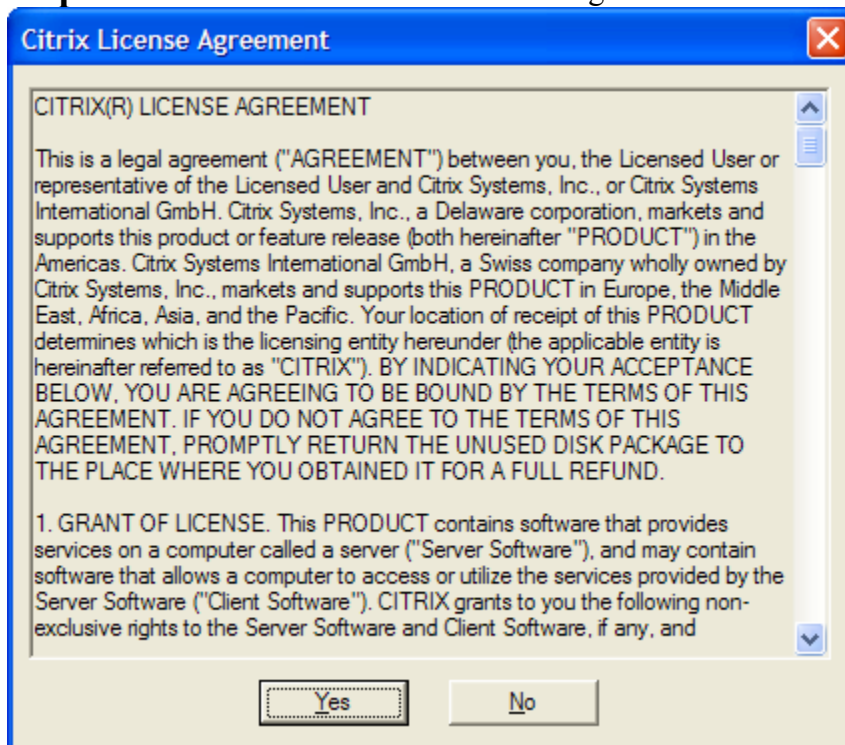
Citrix License Agreement

CITRIX(R) LICENSE AGREEMENT

This is a legal agreement ("AGREEMENT") between you, the Licensed User or representative of the Licensed User and Citrix Systems, Inc., or Citrix Systems International GmbH. Citrix Systems, Inc., a Delaware corporation, markets and supports this product or feature release (both hereinafter "PRODUCT") in the Americas. Citrix Systems International GmbH, a Swiss company wholly owned by Citrix Systems, Inc., markets and supports this PRODUCT in Europe, the Middle East, Africa, Asia, and the Pacific. Your location of receipt of this PRODUCT determines which is the licensing entity hereunder (the applicable entity is hereinafter referred to as "CITRIX"). BY INDICATING YOUR ACCEPTANCE BELOW, YOU ARE AGREEING TO BE BOUND BY THE TERMS OF THIS AGREEMENT. IF YOU DO NOT AGREE TO THE TERMS OF THIS AGREEMENT, PROMPTLY RETURN THE UNUSED DISK PACKAGE TO THE PLACE WHERE YOU OBTAINED IT FOR A FULL REFUND.

1. GRANT OF LICENSE. This PRODUCT contains software that provides services on a computer called a server ("Server Software"), and may contain software that allows a computer to access or utilize the services provided by the Server Software ("Client Software"). CITRIX grants to you the following non-exclusive rights to the Server Software and Client Software, if any, and

Yes

No